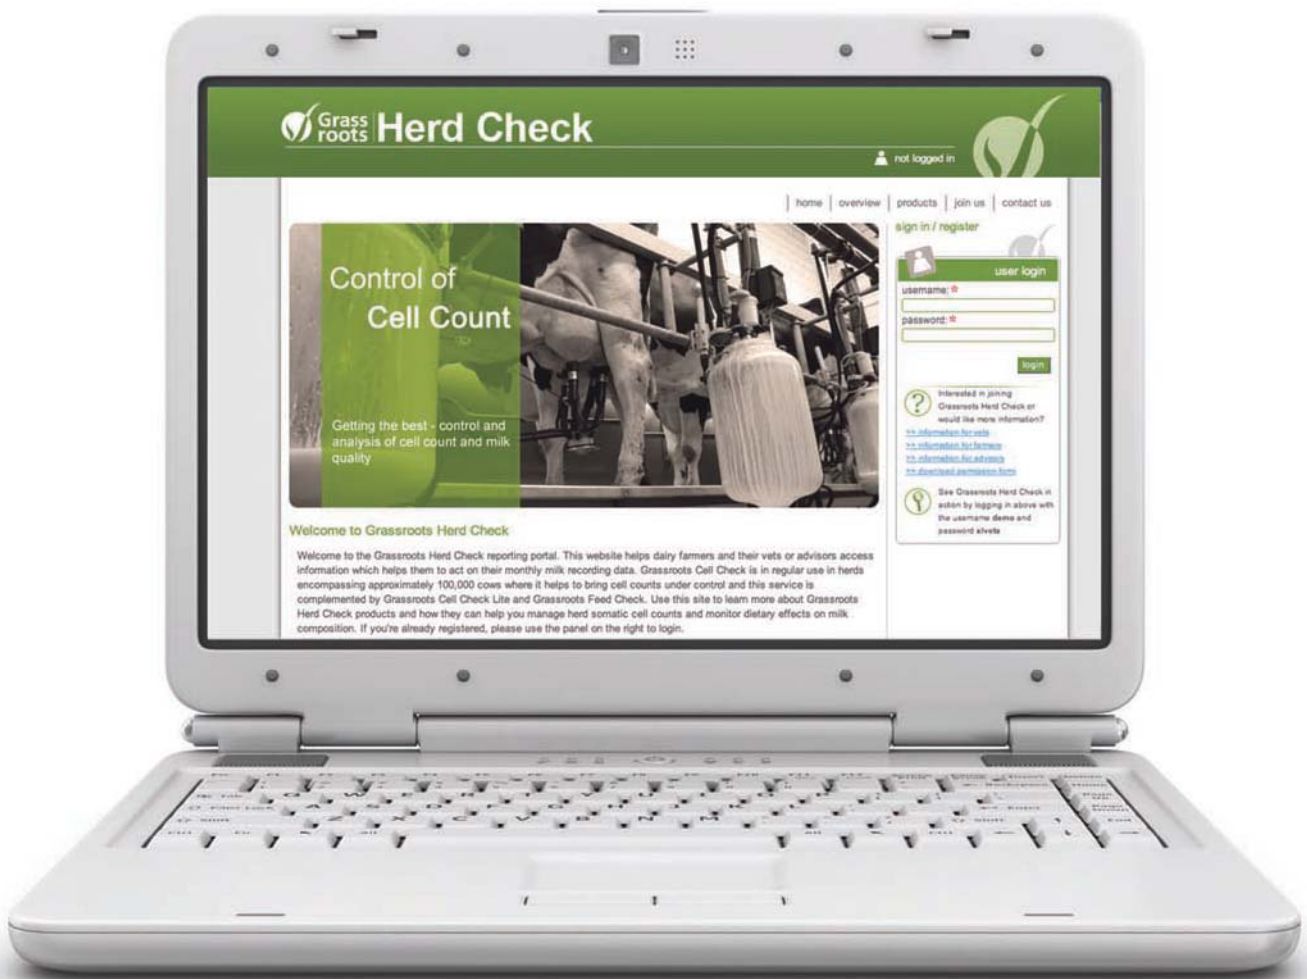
Grass roots Herd Check

not logged in

home | overview | products | join us | contact us

sign in / register

user login

username: *

password: *

login

Interested in joining Grassroots Herd Check or would like more information?

>> information for vets
>> information for farmers
>> information for advisors
>> download permission form

See Grassroots Herd Check in action by logging in above with the username demo and password alveta

Control of Cell Count

Getting the best - control and analysis of cell count and milk quality

Welcome to Grassroots Herd Check

Welcome to the Grassroots Herd Check reporting portal. This website helps dairy farmers and their vets or advisors access information which helps them to act on their monthly milk recording data. Grassroots Cell Check is in regular use in herds encompassing approximately 100,000 cows where it helps to bring cell counts under control and this service is complemented by Grassroots Cell Check Lite and Grassroots Feed Check. Use this site to learn more about Grassroots Herd Check products and how they can help you manage herd somatic cell counts and monitor dietary effects on milk composition. If you're already registered, please use the panel on the right to login.